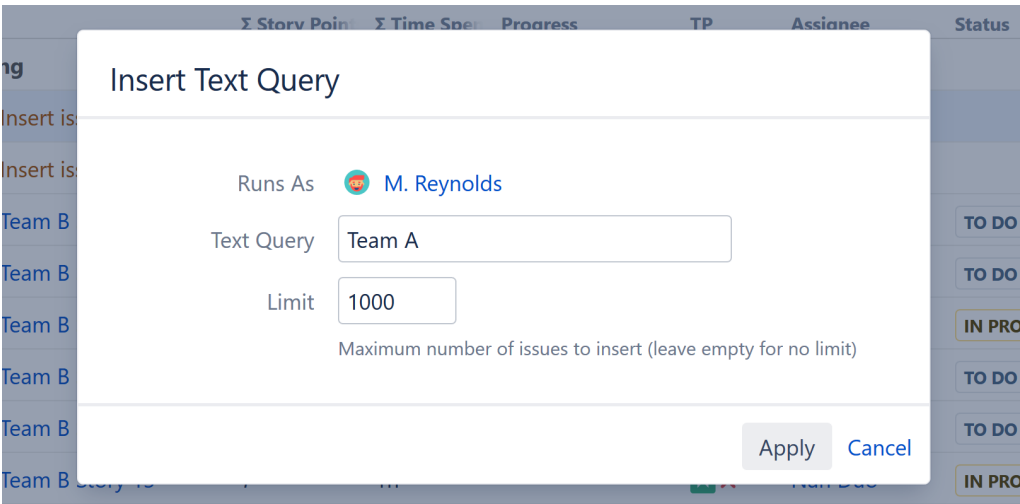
Σ Story Poin Σ Time Spe Progress TP Assignee Status

ng

Insert is

Insert is

Team B TO DO

Team B TO DO

Team B IN PRO

Team B TO DO

Team B TO DO

Team B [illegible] IN PRO

Insert Text Query

Runs As M. Reynolds

Text Query Team A

Limit 1000

Maximum number of issues to insert (leave empty for no limit)

Apply Cancel